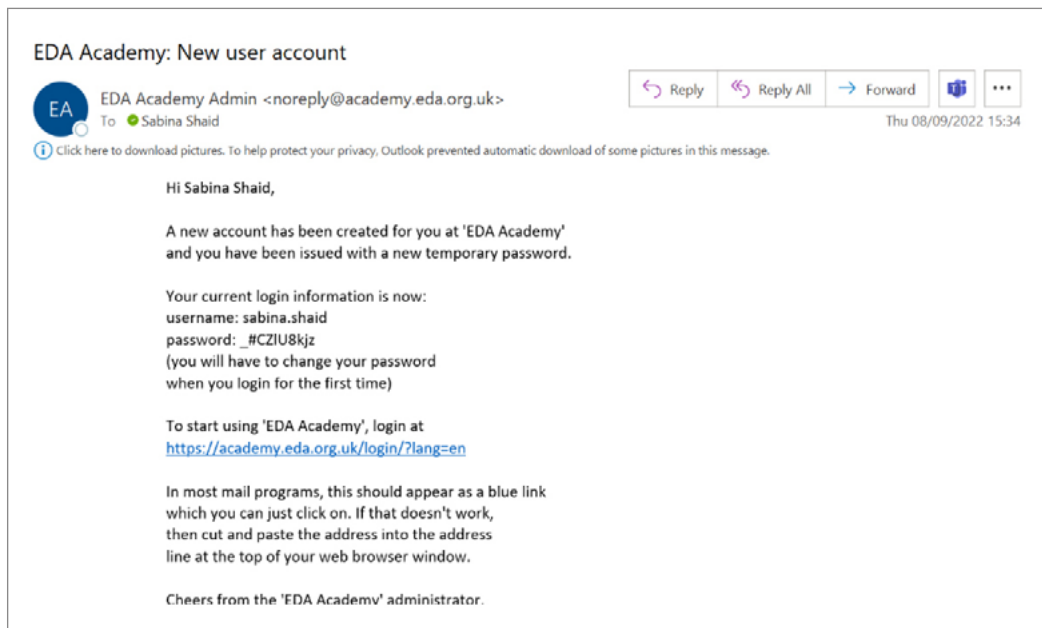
EDA Academy: New user account

EA

EDA Academy Admin <noreply@academy.eda.org.uk>

To Sabina Shaid

Reply Reply All Forward ...

Thu 08/09/2022 15:34

Click here to download pictures. To help protect your privacy, Outlook prevented automatic download of some pictures in this message.

Hi Sabina Shaid,

A new account has been created for you at 'EDA Academy' and you have been issued with a new temporary password.

Your current login information is now:
username: sabina.shaid
password: _#CZIU8kjz
(you will have to change your password when you login for the first time)

To start using 'EDA Academy', login at
https://academy.eda.org.uk/login/?lang=en

In most mail programs, this should appear as a blue link which you can just click on. If that doesn't work, then cut and paste the address into the address line at the top of your web browser window.

Cheers from the 'EDA Academy' administrator.